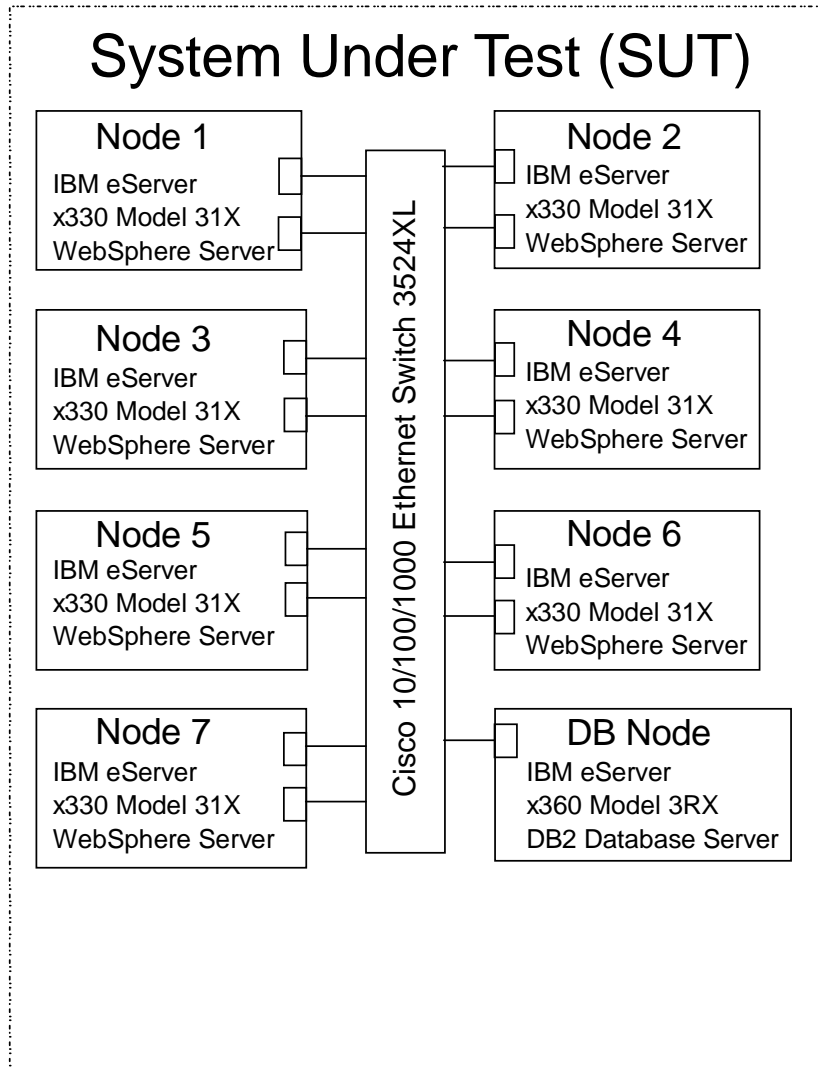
System Under Test (SUT)

Node 1
IBM eServer
x330 Model 31X
WebSphere Server

Node 2
IBM eServer
x330 Model 31X
WebSphere Server

Node 3
IBM eServer
x330 Model 31X
WebSphere Server

Node 4
IBM eServer
x330 Model 31X
WebSphere Server

Node 5
IBM eServer
x330 Model 31X
WebSphere Server

Node 6
IBM eServer
x330 Model 31X
WebSphere Server

Node 7
IBM eServer
x330 Model 31X
WebSphere Server

DB Node
IBM eServer
x360 Model 3RX
DB2 Database Server

Cisco 10/100/1000 Ethernet Switch 3524XL